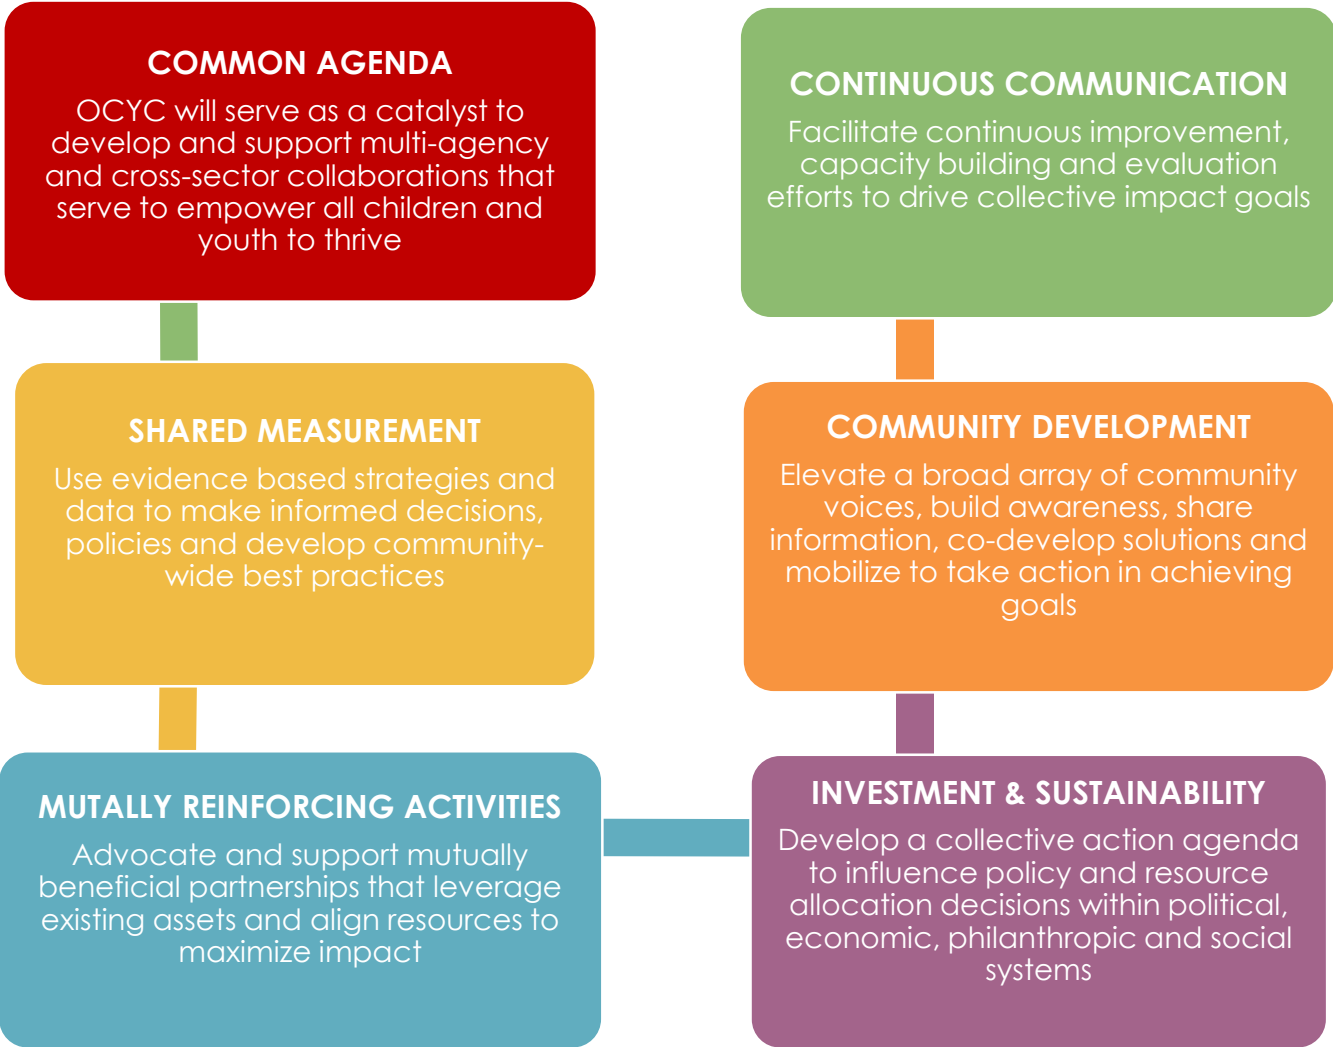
COMMON AGENDA

OCYC will serve as a catalyst to develop and support multi-agency and cross-sector collaborations that serve to empower all children and youth to thrive

SHARED MEASUREMENT

Use evidence based strategies and data to make informed decisions, policies and develop community-wide best practices

MUTALLY REINFORCING ACTIVITIES

Advocate and support mutually beneficial partnerships that leverage existing assets and align resources to maximize impact

CONTINUOUS COMMUNICATION

Facilitate continuous improvement, capacity building and evaluation efforts to drive collective impact goals

COMMUNITY DEVELOPMENT

Elevate a broad array of community voices, build awareness, share information, co-develop solutions and mobilize to take action in achieving goals

INVESTMENT & SUSTAINABILITY

Develop a collective action agenda to influence policy and resource allocation decisions within political, economic, philanthropic and social systems